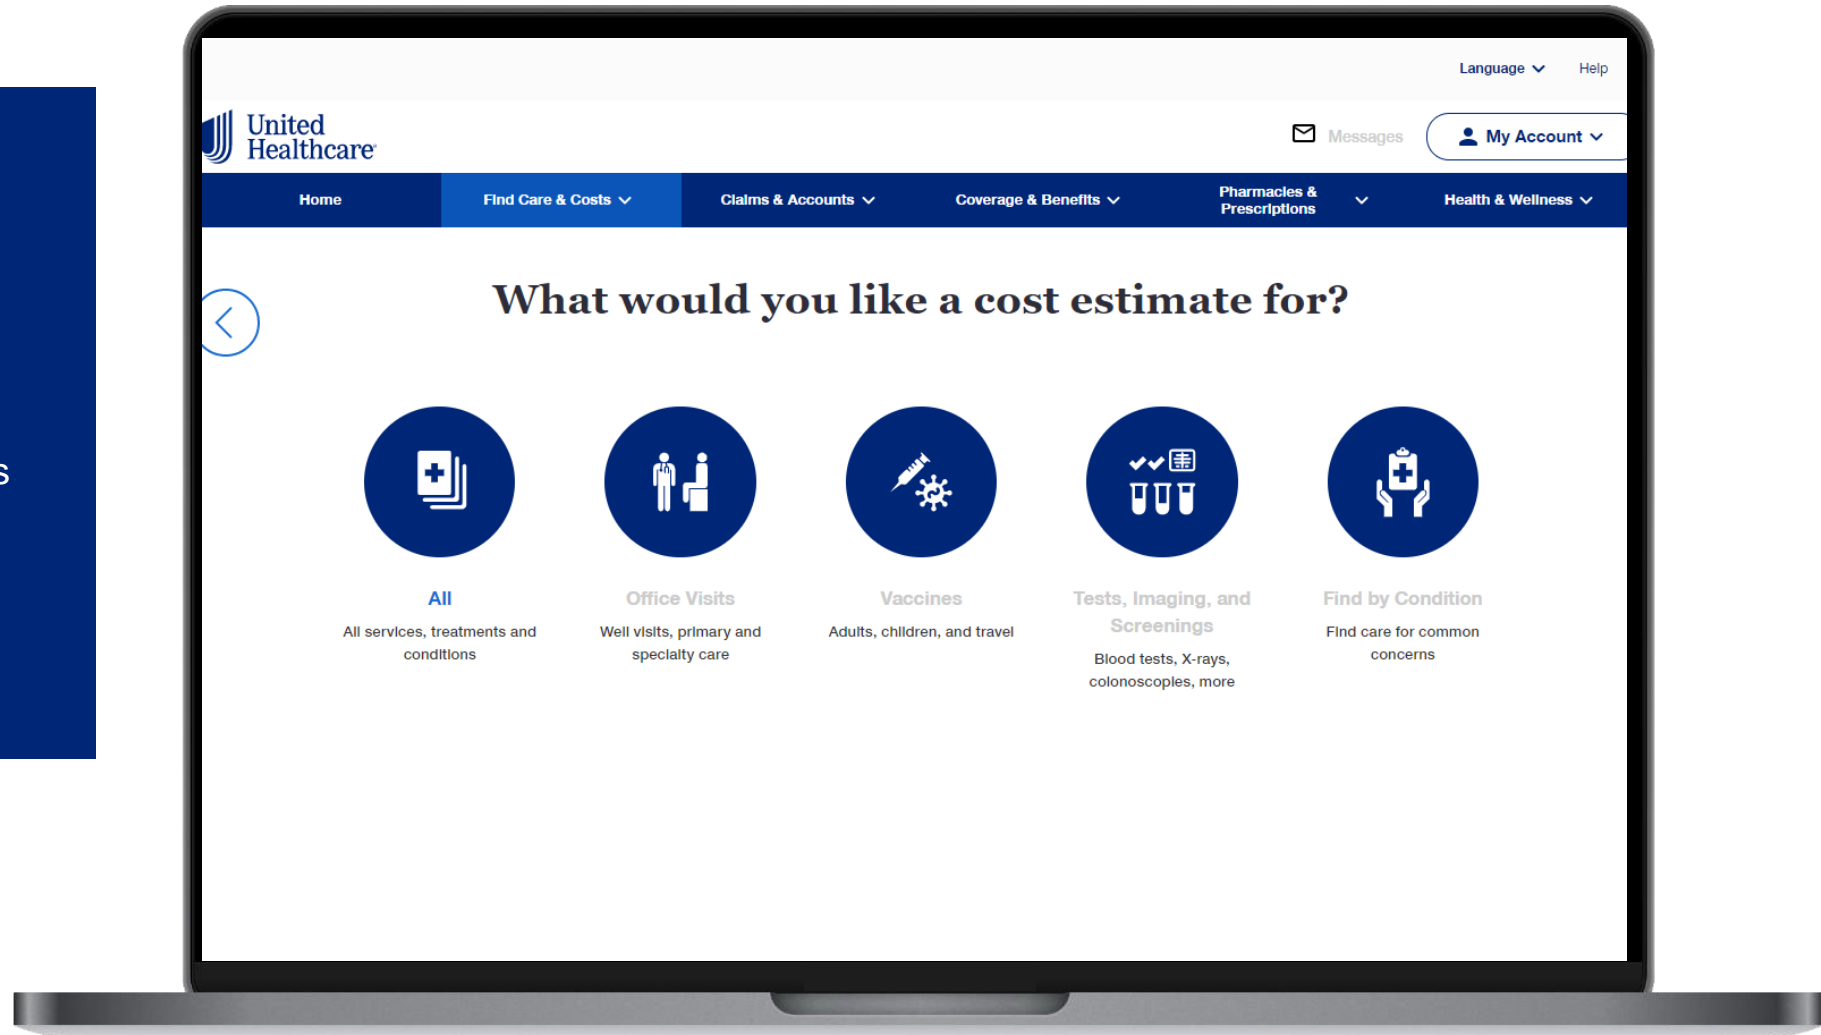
s

Language Help

United Healthcare

Messages My Account

Home Find Care & Costs Claims & Accounts Coverage & Benefits Pharmacies & Prescriptions Health & Wellness

What would you like a cost estimate for?

All
All services, treatments and conditions

Office Visits
Well visits, primary and specialty care

Vaccines
Adults, children, and travel

Tests, Imaging, and Screenings
Blood tests, X-rays, colonoscopies, more

Find by Condition
Find care for common concerns